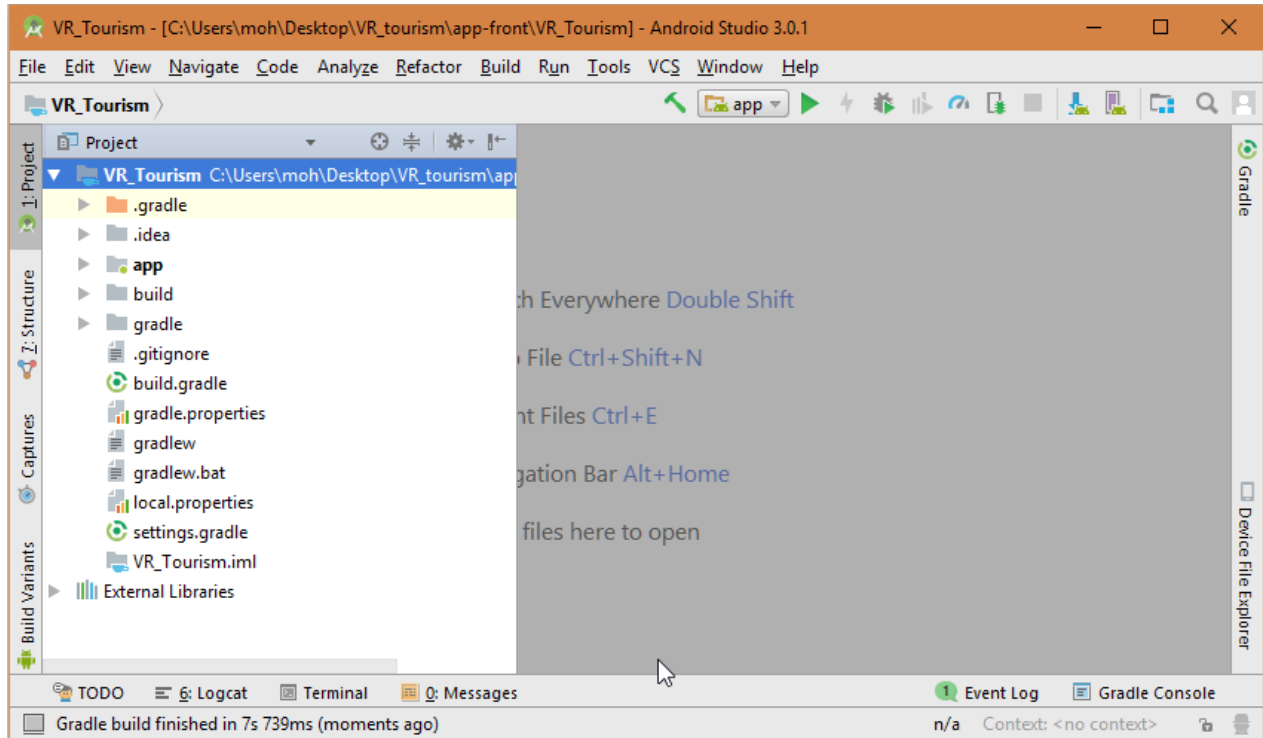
VR_Tourism - [C:\Users\moh\Desktop\VR_tourism\app-front\VR_Tourism] - Android Studio 3.0.1

File Edit View Navigate Code Analyze Refactor Build Run Tools VCS Window Help

VR_Tourism

app

Project

VR_Tourism C:\Users\moh\Desktop\VR_tourism\app

.gradle
.idea
app
build
gradle
.gitignore
build.gradle
gradle.properties
gradlew
gradlew.bat
local.properties
settings.gradle
VR_Tourism.iml
External Libraries

1: Project
7: Structure
Captures
Build Variants

Gradle
Device File Explorer

ch Everywhere Double Shift

o File Ctrl+Shift+N

nt Files Ctrl+E

gation Bar Alt+Home

files here to open

TODO
6: Logcat
Terminal
0: Messages
1 Event Log
Gradle Console

Gradle build finished in 7s 739ms (moments ago)
n/a Context: <no context>